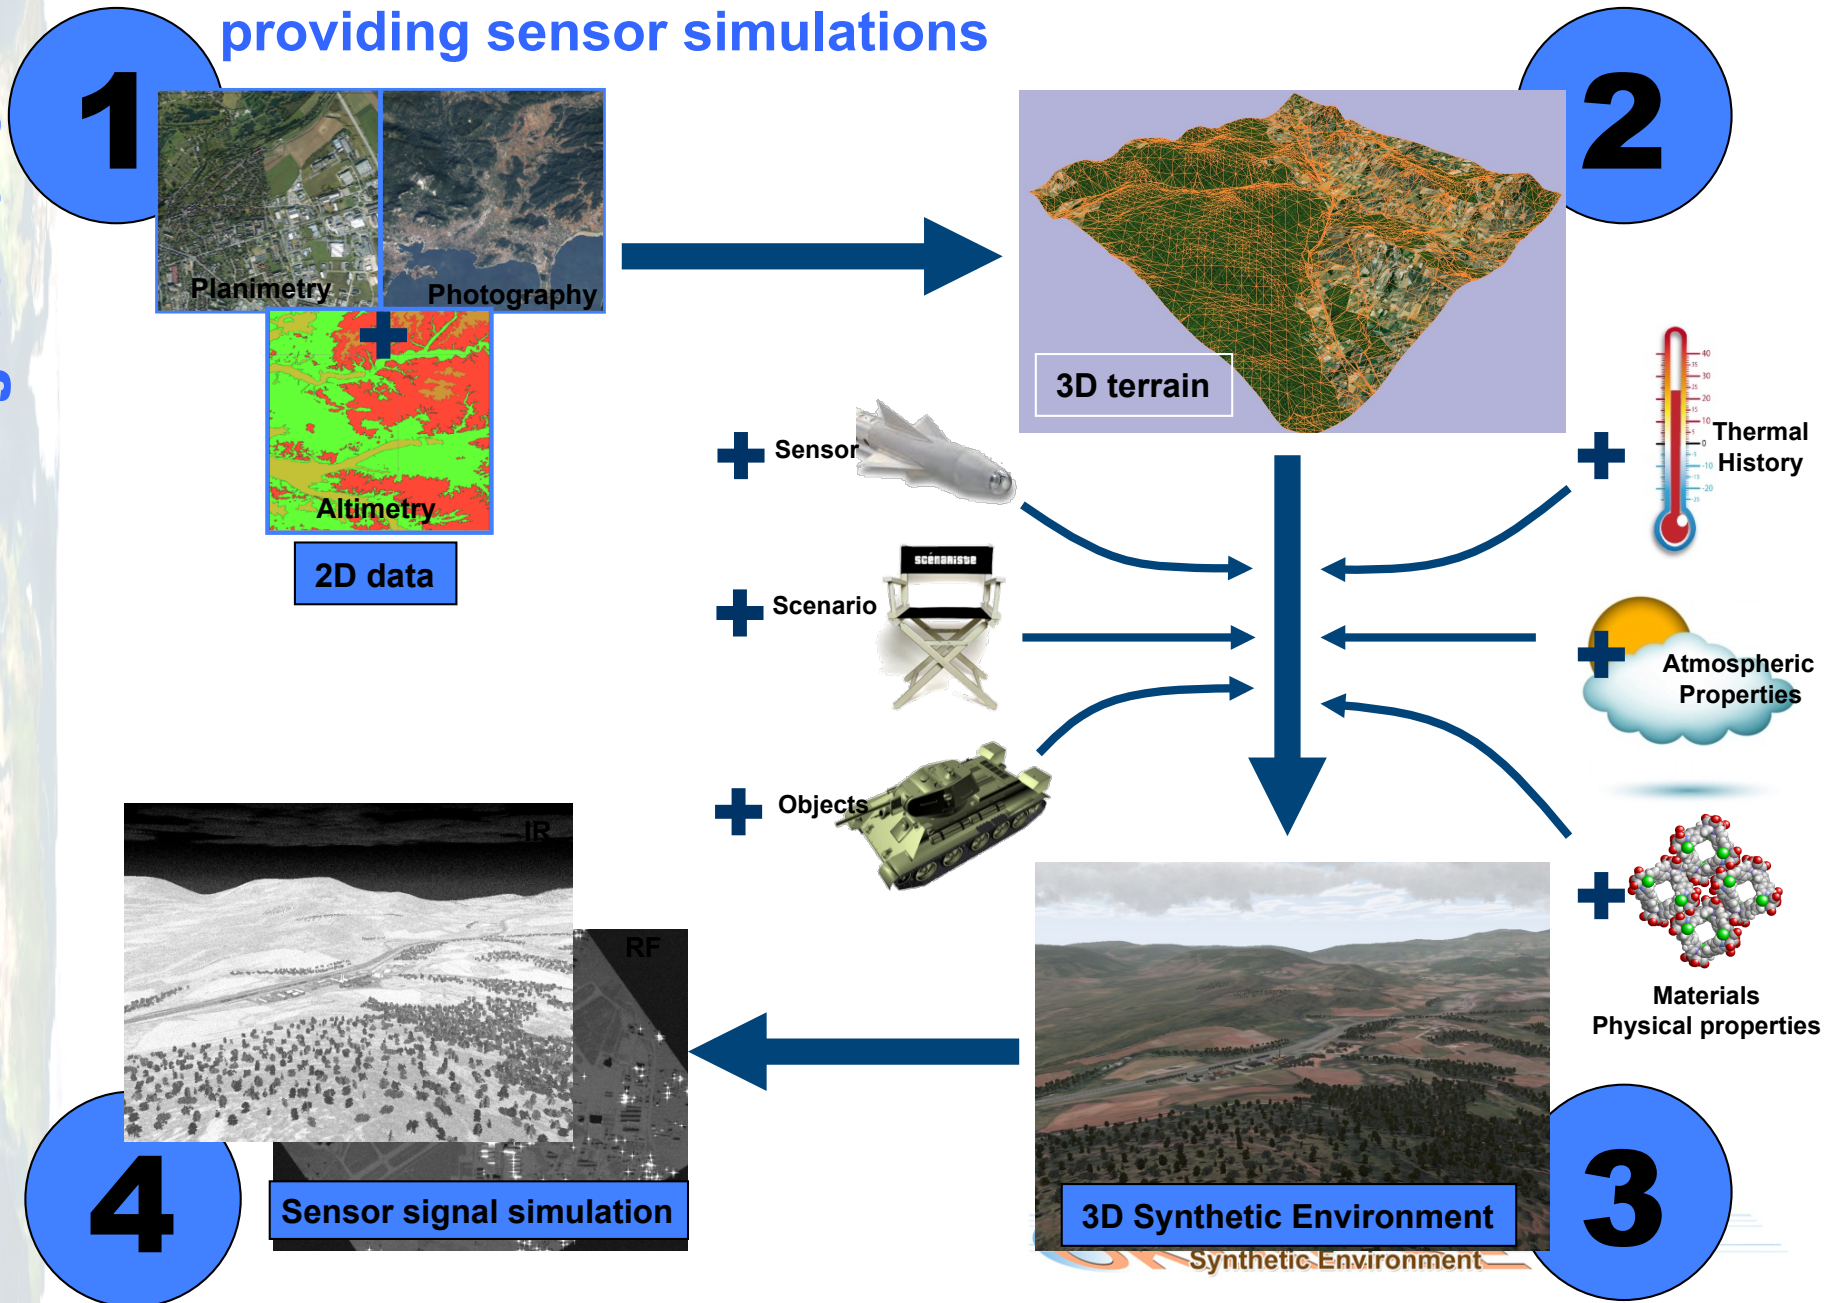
providing sensor simulations

1

Planimetry

Photography

Altimetry

2D data

2

3D terrain

Sensor

Scenario

Objects

Thermal History

Atmospheric Properties

Materials Physical properties

IR

RF

Sensor signal simulation

4

3D Synthetic Environment

Synthetic Environment

3